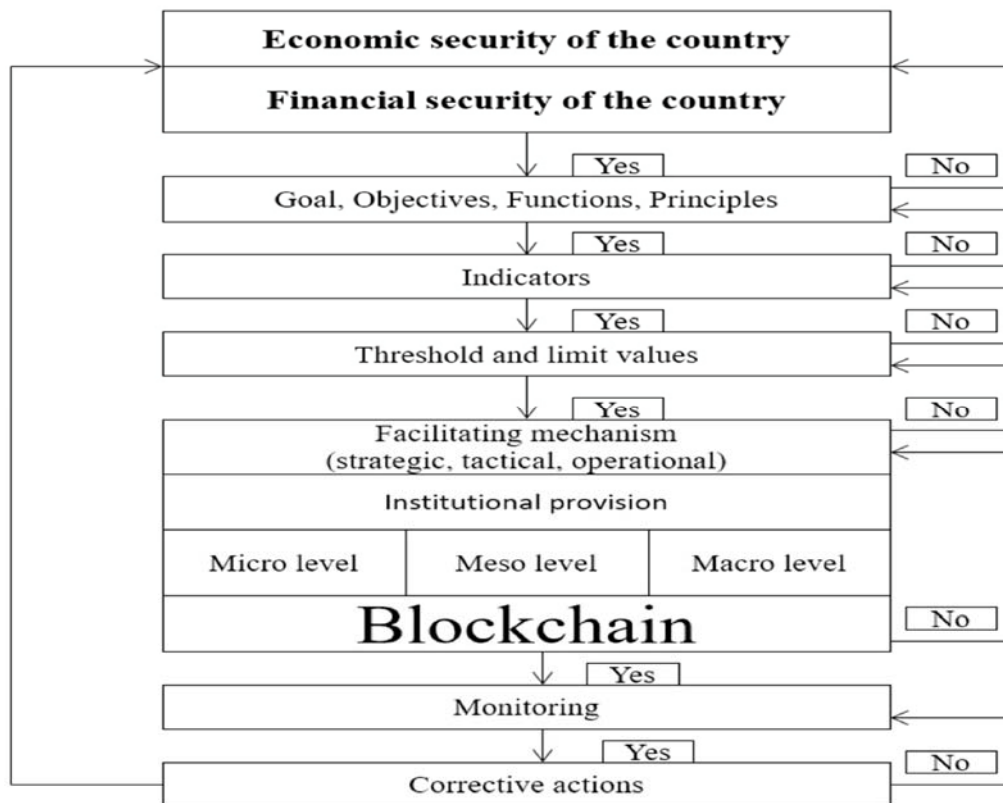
Economic security of the country

Financial security of the country

Yes

No

Goal, Objectives, Functions, Principles

Yes

No

Indicators

Yes

No

Threshold and limit values

Yes

No

Facilitating mechanism (strategic, tactical, operational)

Institutional provision

| Micro level | Meso level | Macro level |
|---|---|---|

Blockchain

No

Yes

Monitoring

Yes

No

Corrective actions